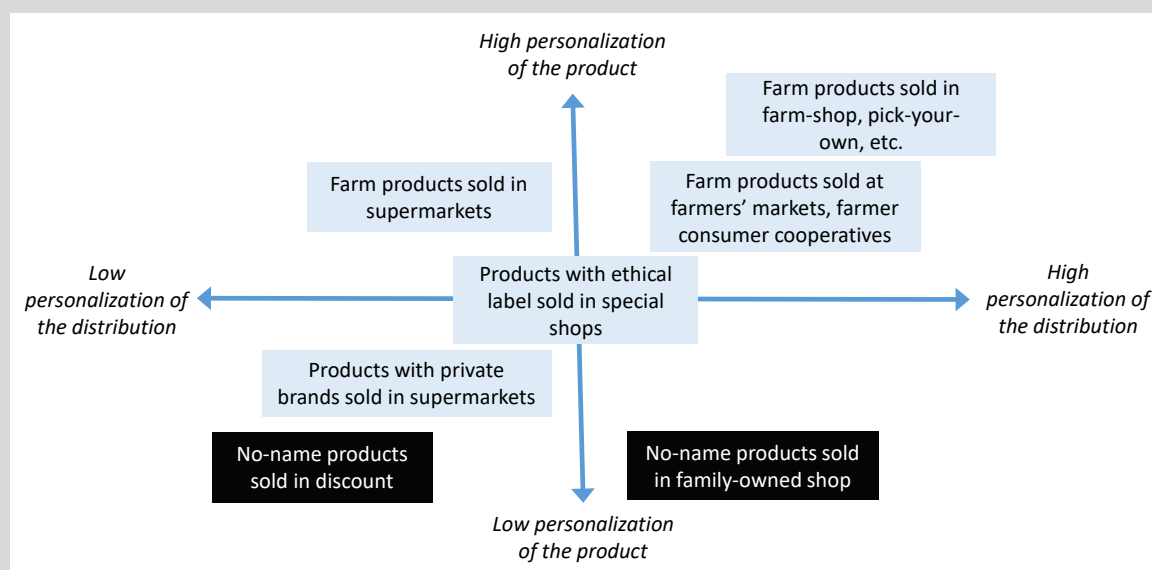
High personalization of the product

Farm products sold in farm-shop, pick-your-own, etc.

Farm products sold in supermarkets

Farm products sold at farmers' markets, farmer consumer cooperatives

Low personalization of the distribution

Products with ethical label sold in special shops

High personalization of the distribution

Products with private brands sold in supermarkets

No-name products sold in discount

No-name products sold in family-owned shop

Low personalization of the product